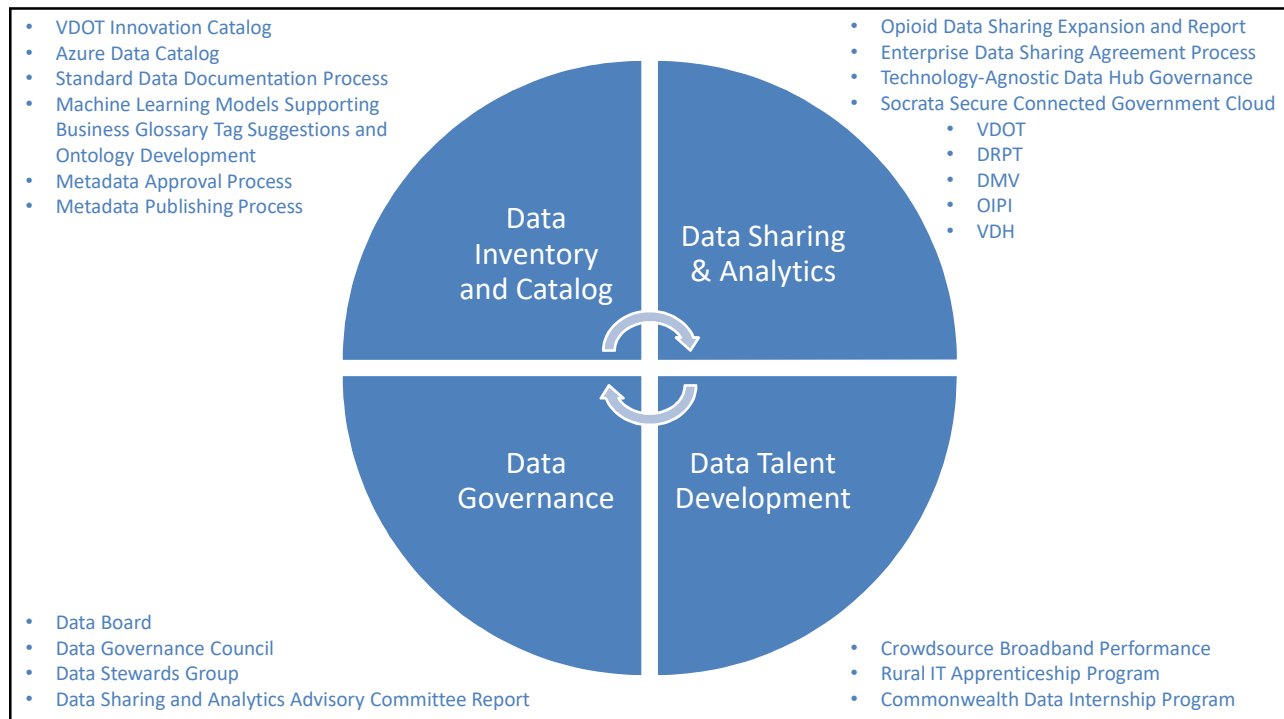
- VDOT Innovation Catalog
- Azure Data Catalog
- Standard Data Documentation Process
- Machine Learning Models Supporting Business Glossary Tag Suggestions and Ontology Development
- Metadata Approval Process
- Metadata Publishing Process

- Opioid Data Sharing Expansion and Report
- Enterprise Data Sharing Agreement Process
- Technology-Agnostic Data Hub Governance
- Socrata Secure Connected Government Cloud
  - VDOT
  - DRPT
  - DMV
  - OIPI
  - VDH

Data Inventory and Catalog

Data Sharing & Analytics

Data Governance

Data Talent Development

- Data Board
- Data Governance Council
- Data Stewards Group
- Data Sharing and Analytics Advisory Committee Report

- Crowdsource Broadband Performance
- Rural IT Apprenticeship Program
- Commonwealth Data Internship Program